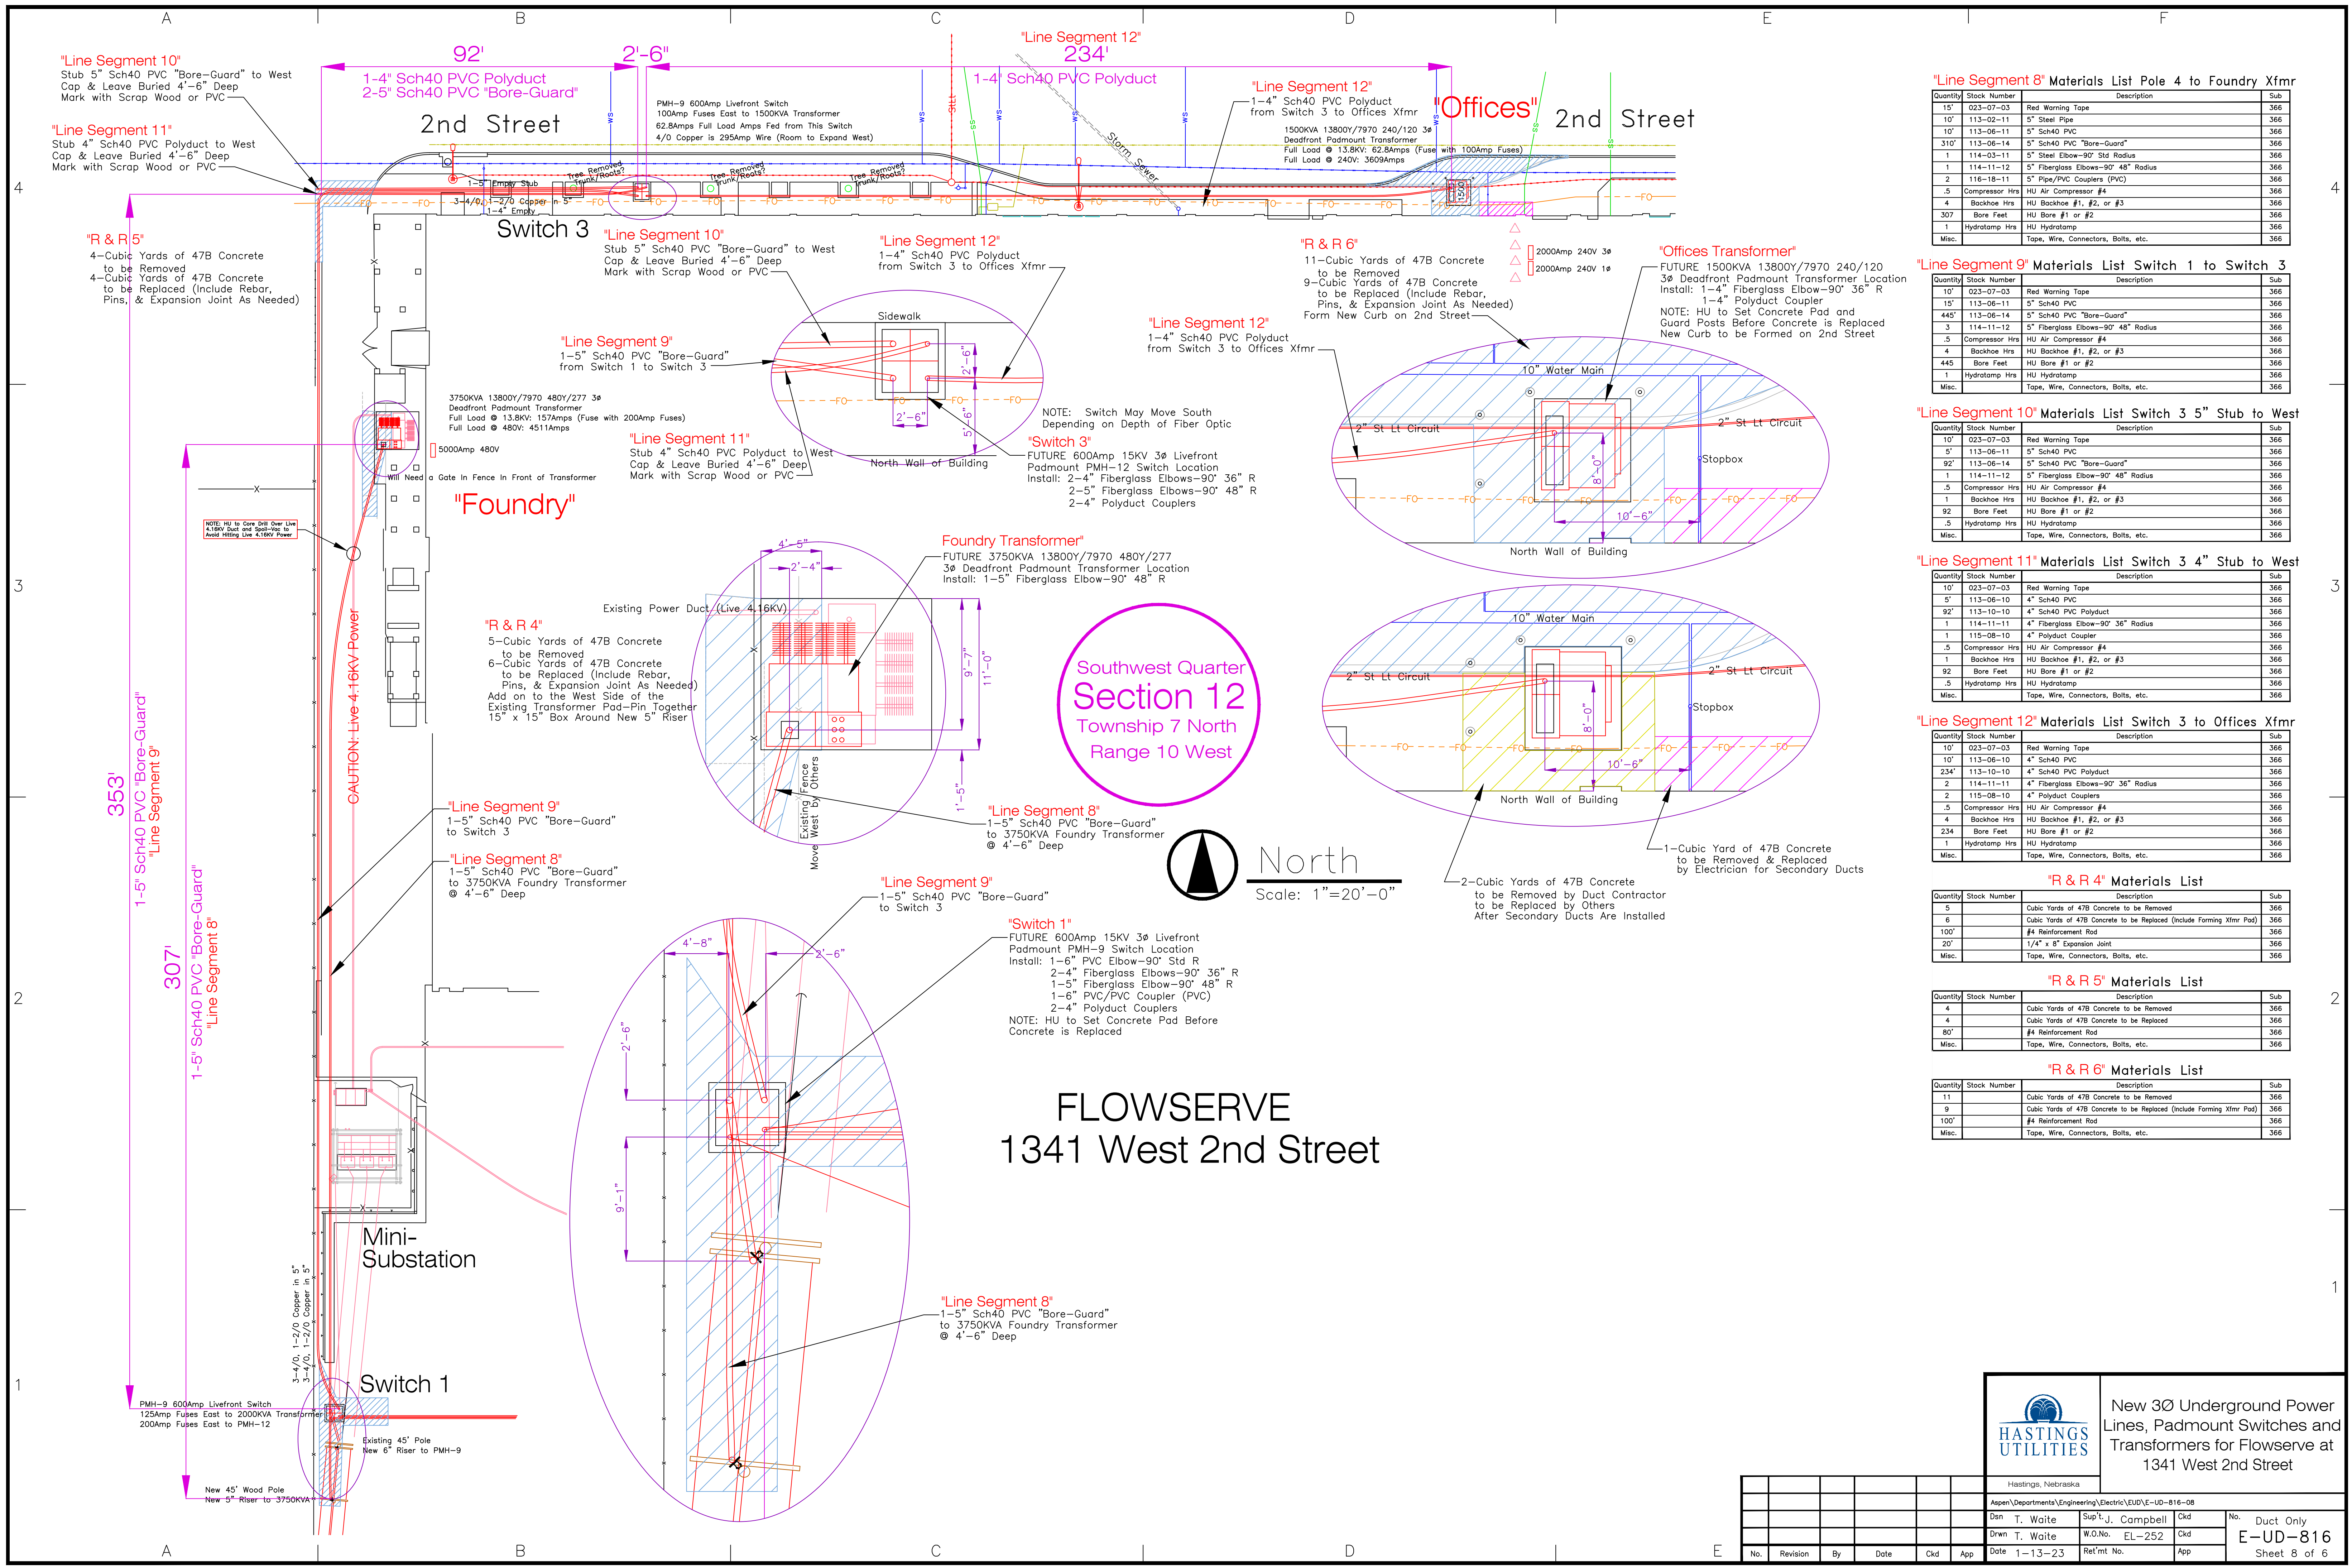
A B C D E F

"Line Segment 10"
Stub 5" Sch40 PVC "Bore–Guard" to West
Cap & Leave Buried 4'–6" Deep
Mark with Scrap Wood or PVC

"Line Segment 11"
Stub 4" Sch40 PVC Polyduct to West
Cap & Leave Buried 4'–6" Deep
Mark with Scrap Wood or PVC

"R & R 5"
4–Cubic Yards of 47B Concrete to be Removed
4–Cubic Yards of 47B Concrete to be Replaced (Include Rebar, Pins, & Expansion Joint As Needed)

92'
1–4" Sch40 PVC Polyduct
2–5" Sch40 PVC "Bore–Guard"
2'–6"

2nd Street

PMH–9 600Amp Livefront Switch
100Amp Fuses East to 1500KVA Transformer
62.8Amps Full Load Amps Fed from This Switch
4/0 Copper is 295Amp Wire (Room to Expand West)

"Line Segment 12"
234'
1–4" Sch40 PVC Polyduct

Storm Sewer

"Line Segment 12"
1–4" Sch40 PVC Polyduct
from Switch 3 to Offices Xfmr

1500KVA 13800Y/7970 240/120 3ø
Deadfront Padmount Transformer
Full Load @ 13.8KV: 62.8Amps (Fuse with 100Amp Fuses)
Full Load @ 240V: 3609Amps

"Offices"
2nd Street

Tree Removed Trunk/Roots?
1–5" Empty Stub
3–4/0, 1–2/0 Copper in 5"
1–4" Empty

Switch 3

"Line Segment 10"
Stub 5" Sch40 PVC "Bore–Guard" to West
Cap & Leave Buried 4'–6" Deep
Mark with Scrap Wood or PVC

"Line Segment 12"
1–4" Sch40 PVC Polyduct
from Switch 3 to Offices Xfmr

"R & R 6"
11–Cubic Yards of 47B Concrete to be Removed
9–Cubic Yards of 47B Concrete to be Replaced (Include Rebar, Pins, & Expansion Joint As Needed)
Form New Curb on 2nd Street

2000Amp 240V 3ø
2000Amp 240V 1ø

"Offices Transformer"
FUTURE 1500KVA 13800Y/7970 240/120
3ø Deadfront Padmount Transformer Location
Install: 1–4" Fiberglass Elbow–90° 36" R
1–4" Polyduct Coupler
NOTE: HU to Set Concrete Pad and Guard Posts Before Concrete is Replaced
New Curb to be Formed on 2nd Street

Sidewalk
2'–6"
2'–6"
5'–6"
North Wall of Building

"Line Segment 9"
1–5" Sch40 PVC "Bore–Guard"
from Switch 1 to Switch 3

"Line Segment 12"
1–4" Sch40 PVC Polyduct
from Switch 3 to Offices Xfmr

10" Water Main
2" St Lt Circuit
2" St Lt Circuit
Stopbox
8'–0"
10'–6"
North Wall of Building

3750KVA 13800Y/7970 480Y/277 3ø
Deadfront Padmount Transformer
Full Load @ 13.8KV: 157Amps (Fuse with 200Amp Fuses)
Full Load @ 480V: 4511Amps

5000Amp 480V
Will Need a Gate In Fence In Front of Transformer

"Foundry"

NOTE: HU to Core Drill Over Live 4.16KV Duct and Spoil–Vac to Avoid Hitting Live 4.16KV Power

"Line Segment 11"
Stub 4" Sch40 PVC Polyduct to West
Cap & Leave Buried 4'–6" Deep
Mark with Scrap Wood or PVC

NOTE: Switch May Move South Depending on Depth of Fiber Optic

"Switch 3"
FUTURE 600Amp 15KV 3ø Livefront
Padmount PMH–12 Switch Location
Install: 2–4" Fiberglass Elbows–90° 36" R
2–5" Fiberglass Elbows–90° 48" R
2–4" Polyduct Couplers

Foundry Transformer"
FUTURE 3750KVA 13800Y/7970 480Y/277
3ø Deadfront Padmount Transformer Location
Install: 1–5" Fiberglass Elbow–90° 48" R

Existing Power Duct (Live 4.16KV)
4'–5"
2'–4"
9'–7"
11'–0"
1'–5"

"R & R 4"
5–Cubic Yards of 47B Concrete to be Removed
6–Cubic Yards of 47B Concrete to be Replaced (Include Rebar, Pins, & Expansion Joint As Needed)
Add on to the West Side of the Existing Transformer Pad–Pin Together
15" x 15" Box Around New 5" Riser

Southwest Quarter
Section 12
Township 7 North
Range 10 West

10" Water Main
2" St Lt Circuit
2" St Lt Circuit
Stopbox
8'–0"
10'–6"
North Wall of Building

CAUTION: Live 4.16KV Power

353'
1–5" Sch40 PVC "Bore–Guard"
"Line Segment 9"

307'
1–5" Sch40 PVC "Bore–Guard"
"Line Segment 8"

"Line Segment 9"
1–5" Sch40 PVC "Bore–Guard"
to Switch 3

"Line Segment 8"
1–5" Sch40 PVC "Bore–Guard"
to 3750KVA Foundry Transformer
@ 4'–6" Deep

Move Existing Fence West by Others

"Line Segment 8"
1–5" Sch40 PVC "Bore–Guard"
to 3750KVA Foundry Transformer
@ 4'–6" Deep

North
Scale: 1"=20'–0"

1–Cubic Yard of 47B Concrete to be Removed & Replaced by Electrician for Secondary Ducts

2–Cubic Yards of 47B Concrete to be Removed by Duct Contractor to be Replaced by Others After Secondary Ducts Are Installed

"Line Segment 9"
1–5" Sch40 PVC "Bore–Guard"
to Switch 3

4'–8"
2'–6"
2'–6"
9'–1"

"Switch 1"
FUTURE 600Amp 15KV 3ø Livefront
Padmount PMH–9 Switch Location
Install: 1–6" PVC Elbow–90° Std R
2–4" Fiberglass Elbows–90° 36" R
1–5" Fiberglass Elbow–90° 48" R
1–6" PVC/PVC Coupler (PVC)
2–4" Polyduct Couplers
NOTE: HU to Set Concrete Pad Before Concrete is Replaced

FLOWSERVE
1341 West 2nd Street

"Line Segment 8"
1–5" Sch40 PVC "Bore–Guard"
to 3750KVA Foundry Transformer
@ 4'–6" Deep

Mini–Substation

3–4/0, 1–2/0 Copper in 5"
3–4/0, 1–2/0 Copper in 5"

Switch 1

PMH–9 600Amp Livefront Switch
125Amp Fuses East to 2000KVA Transformer
200Amp Fuses East to PMH–12

Existing 45' Pole
New 6" Riser to PMH–9

New 45' Wood Pole
New 5" Riser to 3750KVA

"Line Segment 8" Materials List Pole 4 to Foundry Xfmr

| Quantity | Stock Number | Description | Sub |
|---|---|---|---|
| 15' | 023–07–03 | Red Warning Tape | 366 |
| 10' | 113–02–11 | 5" Steel Pipe | 366 |
| 10' | 113–06–11 | 5" Sch40 PVC | 366 |
| 310' | 113–06–14 | 5" Sch40 PVC "Bore–Guard" | 366 |
| 1 | 114–03–11 | 5" Steel Elbow–90° Std Radius | 366 |
| 1 | 114–11–12 | 5" Fiberglass Elbows–90° 48" Radius | 366 |
| 2 | 116–18–11 | 5" Pipe/PVC Couplers (PVC) | 366 |
| .5 | Compressor Hrs | HU Air Compressor #4 | 366 |
| 4 | Backhoe Hrs | HU Backhoe #1, #2, or #3 | 366 |
| 307 | Bore Feet | HU Bore #1 or #2 | 366 |
| 1 | Hydratamp Hrs | HU Hydratamp | 366 |
| Misc. | | Tape, Wire, Connectors, Bolts, etc. | 366 |

"Line Segment 9" Materials List Switch 1 to Switch 3

| Quantity | Stock Number | Description | Sub |
|---|---|---|---|
| 10' | 023–07–03 | Red Warning Tape | 366 |
| 15' | 113–06–11 | 5" Sch40 PVC | 366 |
| 445' | 113–06–14 | 5" Sch40 PVC "Bore–Guard" | 366 |
| 3 | 114–11–12 | 5" Fiberglass Elbows–90° 48" Radius | 366 |
| .5 | Compressor Hrs | HU Air Compressor #4 | 366 |
| 4 | Backhoe Hrs | HU Backhoe #1, #2, or #3 | 366 |
| 445 | Bore Feet | HU Bore #1 or #2 | 366 |
| 1 | Hydratamp Hrs | HU Hydratamp | 366 |
| Misc. | | Tape, Wire, Connectors, Bolts, etc. | 366 |

"Line Segment 10" Materials List Switch 3 5" Stub to West

| Quantity | Stock Number | Description | Sub |
|---|---|---|---|
| 10' | 023–07–03 | Red Warning Tape | 366 |
| 5' | 113–06–11 | 5" Sch40 PVC | 366 |
| 92' | 113–06–14 | 5" Sch40 PVC "Bore–Guard" | 366 |
| 1 | 114–11–12 | 5" Fiberglass Elbow–90° 48" Radius | 366 |
| .5 | Compressor Hrs | HU Air Compressor #4 | 366 |
| 1 | Backhoe Hrs | HU Backhoe #1, #2, or #3 | 366 |
| 92 | Bore Feet | HU Bore #1 or #2 | 366 |
| .5 | Hydratamp Hrs | HU Hydratamp | 366 |
| Misc. | | Tape, Wire, Connectors, Bolts, etc. | 366 |

"Line Segment 11" Materials List Switch 3 4" Stub to West

| Quantity | Stock Number | Description | Sub |
|---|---|---|---|
| 10' | 023–07–03 | Red Warning Tape | 366 |
| 5' | 113–06–10 | 4" Sch40 PVC | 366 |
| 92' | 113–10–10 | 4" Sch40 PVC Polyduct | 366 |
| 1 | 114–11–11 | 4" Fiberglass Elbow–90° 36" Radius | 366 |
| 1 | 115–08–10 | 4" Polyduct Coupler | 366 |
| .5 | Compressor Hrs | HU Air Compressor #4 | 366 |
| 1 | Backhoe Hrs | HU Backhoe #1, #2, or #3 | 366 |
| 92 | Bore Feet | HU Bore #1 or #2 | 366 |
| .5 | Hydratamp Hrs | HU Hydratamp | 366 |
| Misc. | | Tape, Wire, Connectors, Bolts, etc. | 366 |

"Line Segment 12" Materials List Switch 3 to Offices Xfmr

| Quantity | Stock Number | Description | Sub |
|---|---|---|---|
| 10' | 023–07–03 | Red Warning Tape | 366 |
| 10' | 113–06–10 | 4" Sch40 PVC | 366 |
| 234' | 113–10–10 | 4" Sch40 PVC Polyduct | 366 |
| 2 | 114–11–11 | 4" Fiberglass Elbows–90° 36" Radius | 366 |
| 2 | 115–08–10 | 4" Polyduct Couplers | 366 |
| .5 | Compressor Hrs | HU Air Compressor #4 | 366 |
| 4 | Backhoe Hrs | HU Backhoe #1, #2, or #3 | 366 |
| 234 | Bore Feet | HU Bore #1 or #2 | 366 |
| 1 | Hydratamp Hrs | HU Hydratamp | 366 |
| Misc. | | Tape, Wire, Connectors, Bolts, etc. | 366 |

"R & R 4" Materials List

| Quantity | Stock Number | Description | Sub |
|---|---|---|---|
| 5 | | Cubic Yards of 47B Concrete to be Removed | 366 |
| 6 | | Cubic Yards of 47B Concrete to be Replaced (Include Forming Xfmr Pad) | 366 |
| 100' | | #4 Reinforcement Rod | 366 |
| 20' | | 1/4" x 8" Expansion Joint | 366 |
| Misc. | | Tape, Wire, Connectors, Bolts, etc. | 366 |

"R & R 5" Materials List

| Quantity | Stock Number | Description | Sub |
|---|---|---|---|
| 4 | | Cubic Yards of 47B Concrete to be Removed | 366 |
| 4 | | Cubic Yards of 47B Concrete to be Replaced | 366 |
| 80' | | #4 Reinforcement Rod | 366 |
| Misc. | | Tape, Wire, Connectors, Bolts, etc. | 366 |

"R & R 6" Materials List

| Quantity | Stock Number | Description | Sub |
|---|---|---|---|
| 11 | | Cubic Yards of 47B Concrete to be Removed | 366 |
| 9 | | Cubic Yards of 47B Concrete to be Replaced (Include Forming Xfmr Pad) | 366 |
| 100' | | #4 Reinforcement Rod | 366 |
| Misc. | | Tape, Wire, Connectors, Bolts, etc. | 366 |

HASTINGS UTILITIES
Hastings, Nebraska
New 3Ø Underground Power Lines, Padmount Switches and Transformers for Flowserve at 1341 West 2nd Street
Aspen\Departments\Engineering\Electric\EUD\E–UD–816–08
Dsn T. Waite | Sup't. J. Campbell | Ckd
Drwn T. Waite | W.O.No. EL–252 | Ckd
Date 1–13–23 | Ret'mt No. | App
No. Duct Only
E–UD–816
Sheet 8 of 6
No. | Revision | By | Date | Ckd | App

4 3 2 1